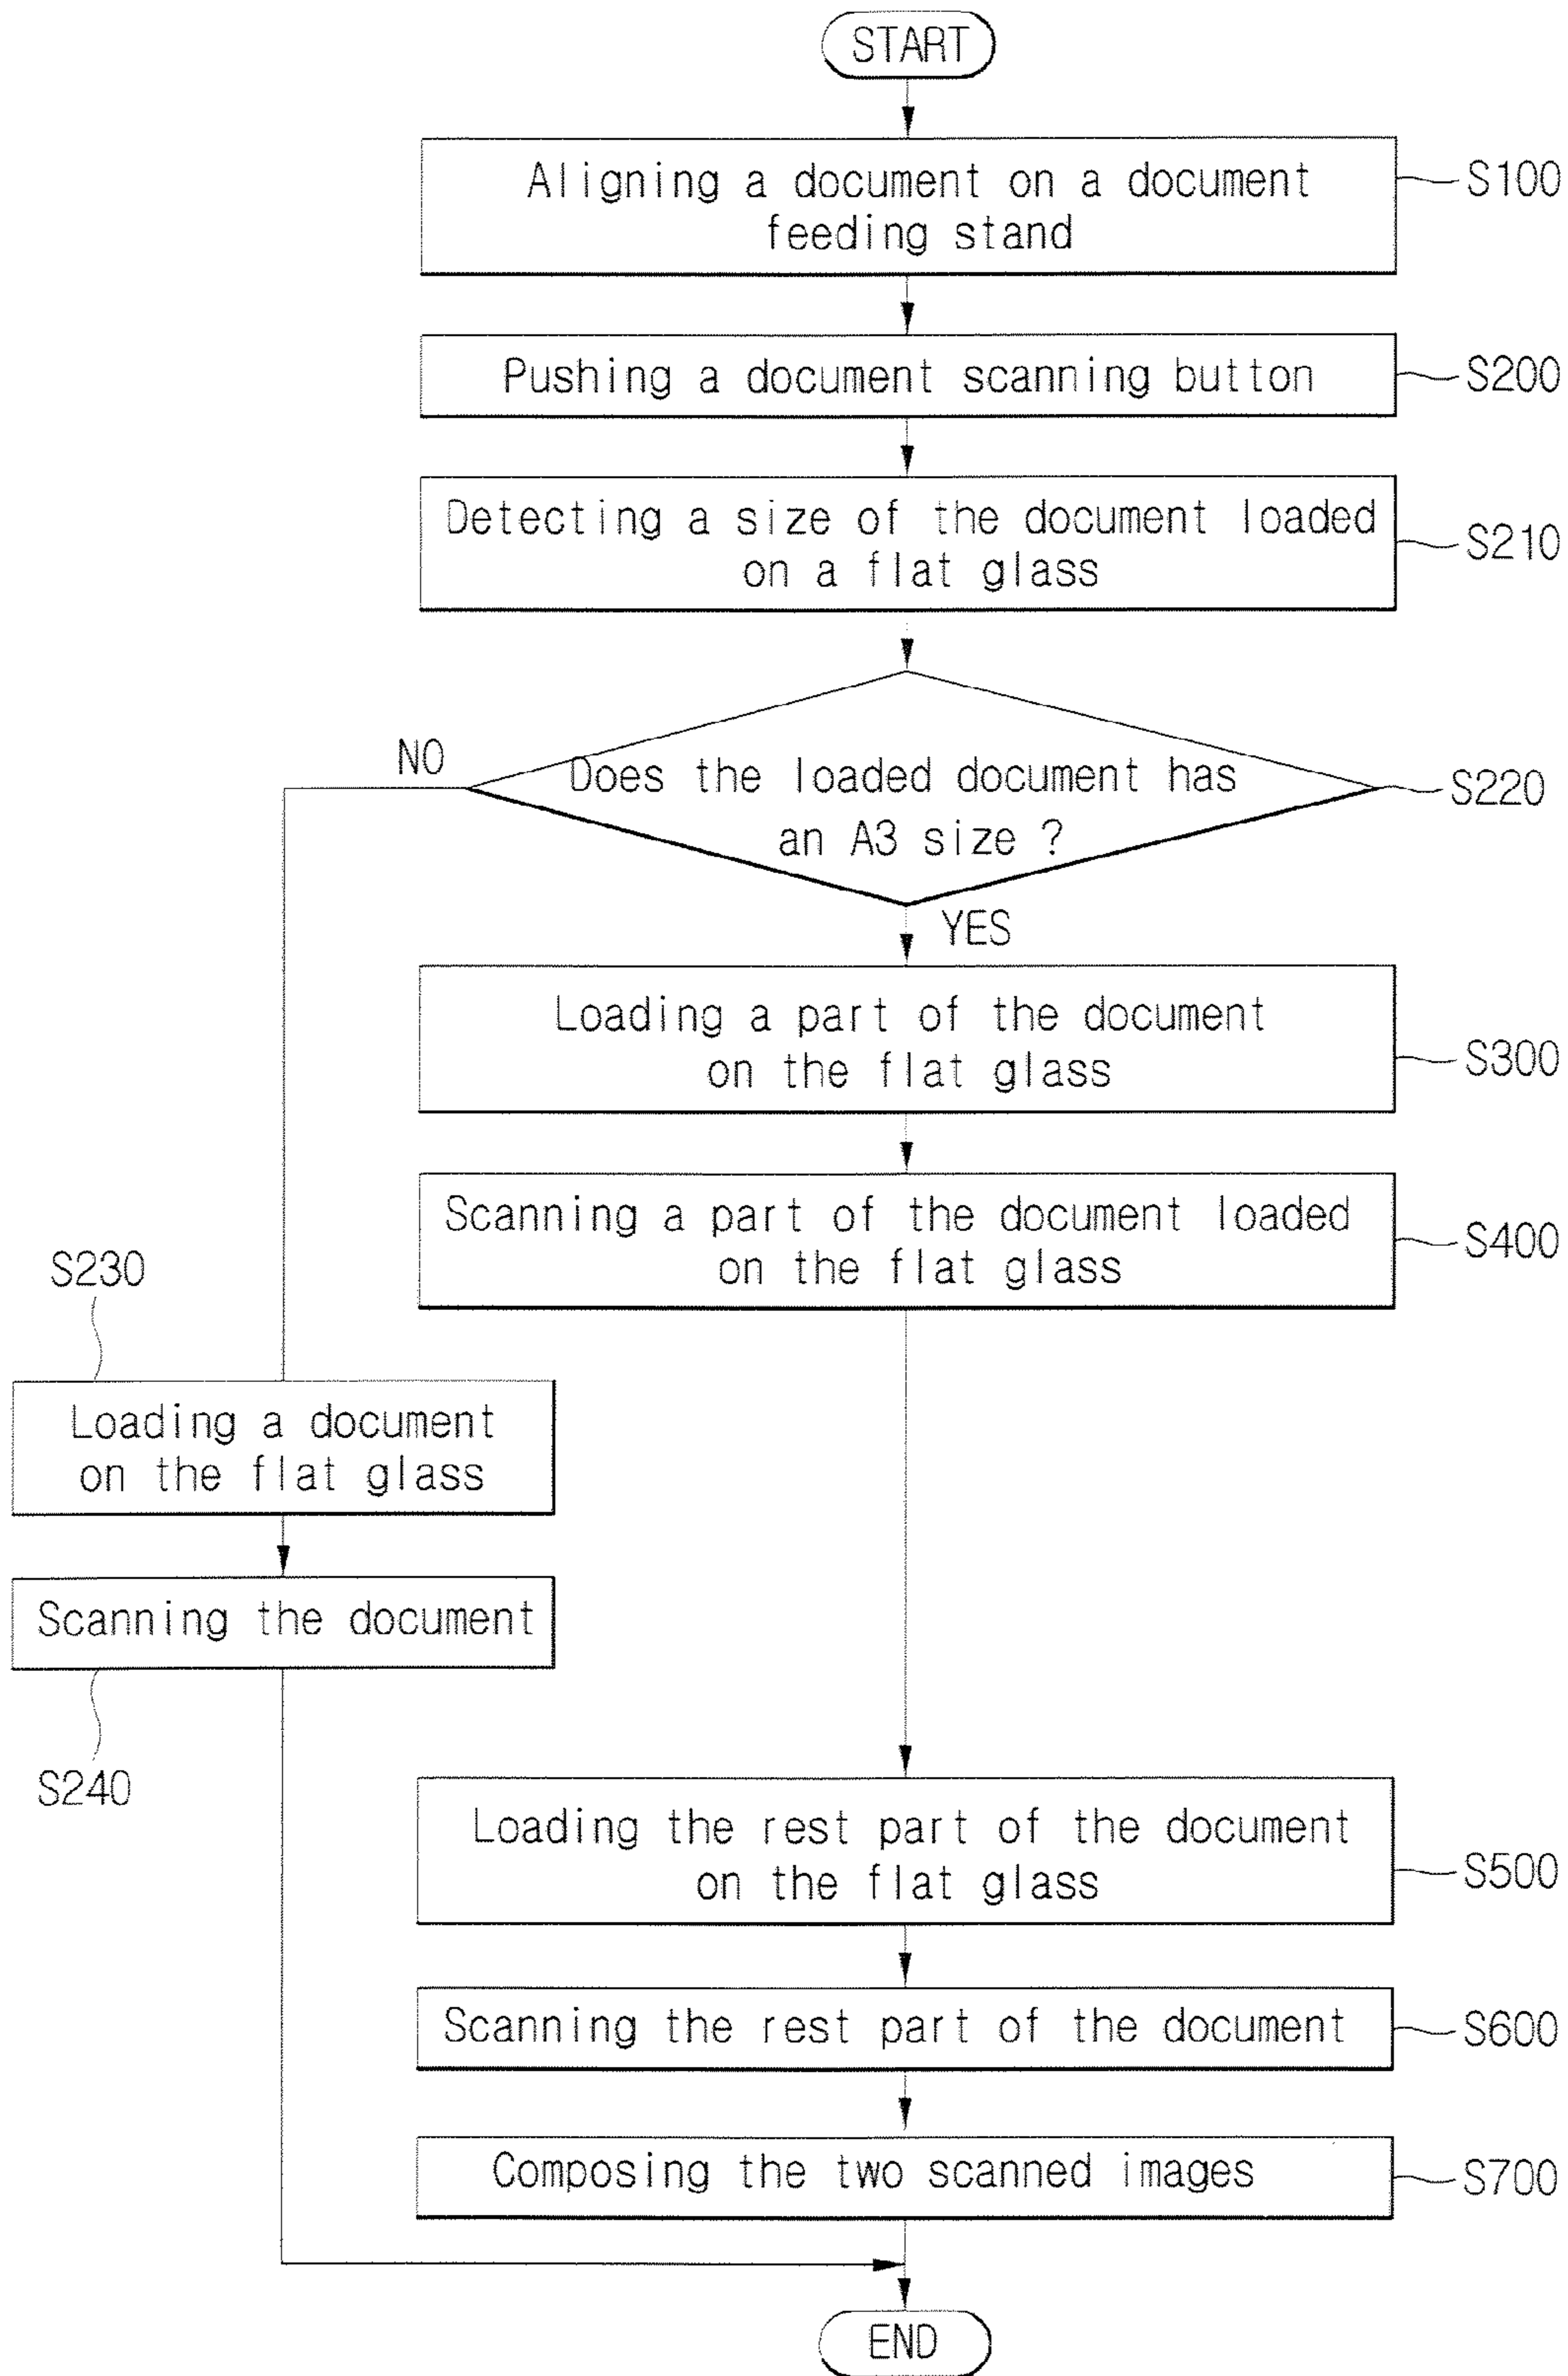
START

Aligning a document on a document feeding stand

S100

Pushing a document scanning button

S200

Detecting a size of the document loaded on a flat glass

S210

NO

Does the loaded document has an A3 size ?

S220

YES

Loading a part of the document on the flat glass

S300

Scanning a part of the document loaded on the flat glass

S400

S230

Loading a document on the flat glass

Scanning the document

S240

Loading the rest part of the document on the flat glass

S500

Scanning the rest part of the document

S600

Composing the two scanned images

S700

END